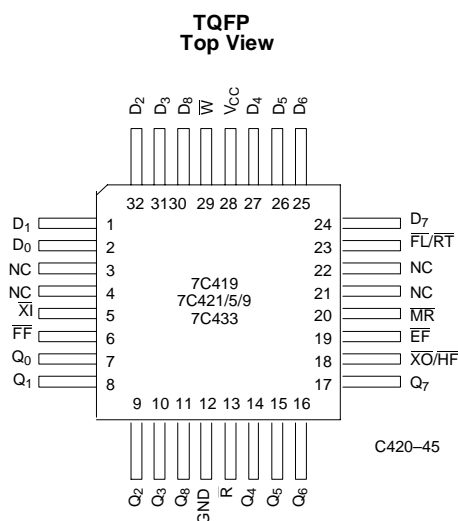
TQFP
Top View

$D_2$ $D_3$ $D_8$ $\overline{W}$ $V_{CC}$ $D_4$ $D_5$ $D_6$

32 31 30 29 28 27 26 25

$D_1$ 1
$D_0$ 2
NC 3
NC 4
$\overline{XI}$ 5
$\overline{FF}$ 6
$Q_0$ 7
$Q_1$ 8

24 $D_7$
23 $\overline{FL}/\overline{RT}$
22 NC
21 NC
20 $\overline{MR}$
19 $\overline{EF}$
18 $\overline{XO}/\overline{HF}$
17 $Q_7$

7C419
7C421/5/9
7C433

9 10 11 12 13 14 15 16

$Q_2$ $Q_3$ $Q_8$ GND $\overline{R}$ $Q_4$ $Q_5$ $Q_6$

C420–45